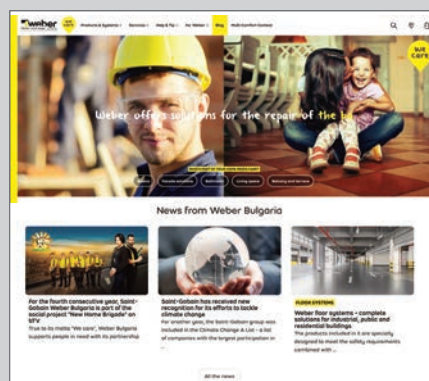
weber

we care

Products & Systems · Services · Help & Tip · For Weber · Blog · Multi Comfort Contest

Weber offers solutions for the repair of the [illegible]

we care

News from Weber Bulgaria

For the fourth consecutive year, Saint-Gobain Weber Bulgaria is part of the social project "New Home Brigade" on bTV

True to its motto "We care", Weber Bulgaria supports people in need with its partnership

Saint-Gobain has received new recognition for its efforts to tackle climate change

For another year, the Saint-Gobain group was included in the Climate Change A List - a list of companies with the largest participation in ...

FLOOR SYSTEMS

Weber floor systems - complete solutions for industrial, public and residential buildings

The products included in it are specially designed to meet the safety requirements combined with ...

All the news